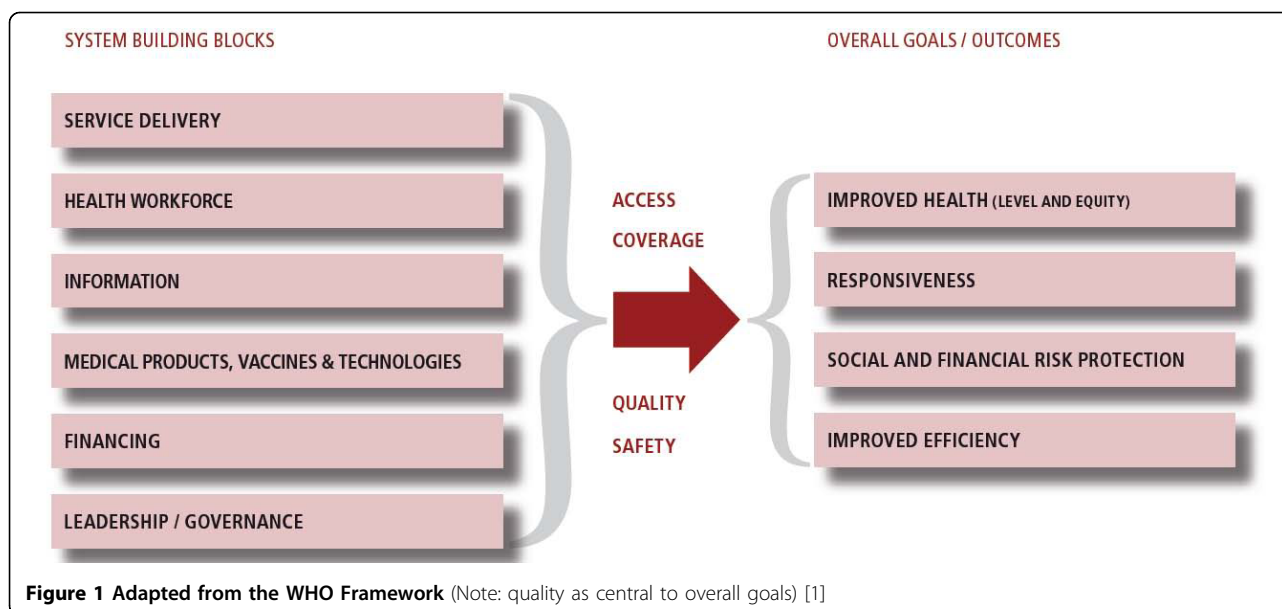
SYSTEM BUILDING BLOCKS

SERVICE DELIVERY

HEALTH WORKFORCE

INFORMATION

MEDICAL PRODUCTS, VACCINES & TECHNOLOGIES

FINANCING

LEADERSHIP / GOVERNANCE

ACCESS

COVERAGE

QUALITY

SAFETY

OVERALL GOALS / OUTCOMES

IMPROVED HEALTH (LEVEL AND EQUITY)

RESPONSIVENESS

SOCIAL AND FINANCIAL RISK PROTECTION

IMPROVED EFFICIENCY

Figure 1 Adapted from the WHO Framework (Note: quality as central to overall goals) [1]